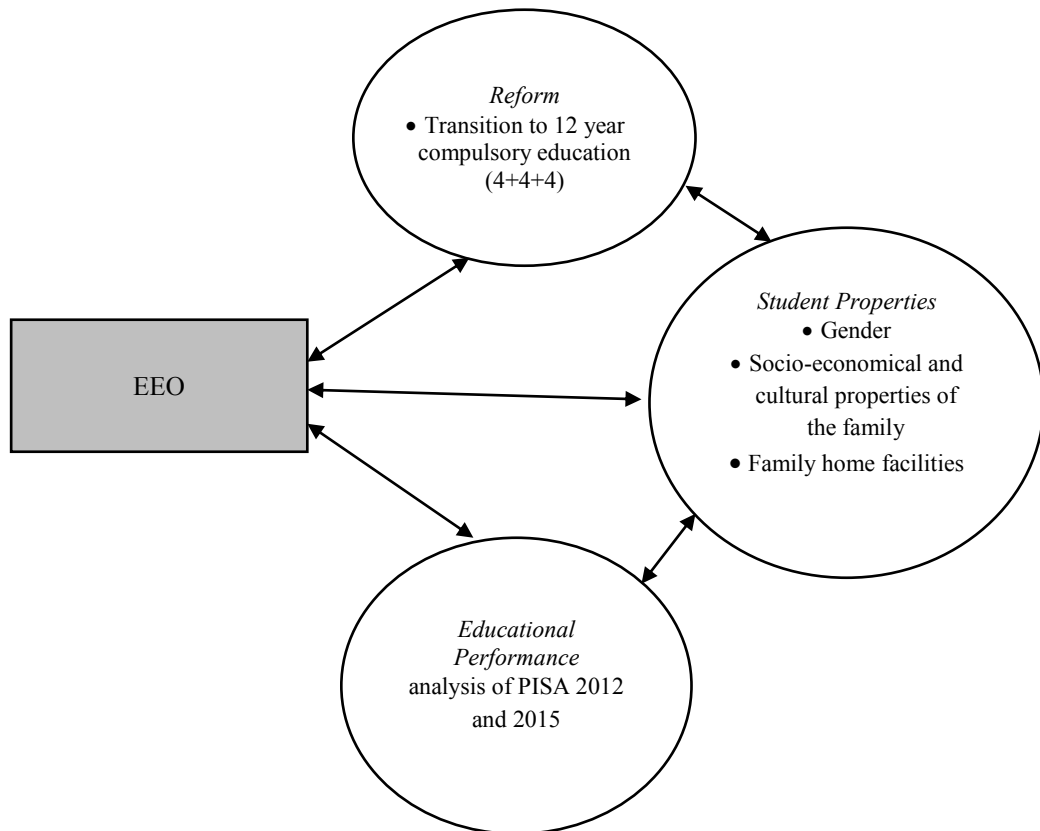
Reform
• Transition to 12 year compulsory education (4+4+4)

EEO

Student Properties
• Gender
• Socio-economical and cultural properties of the family
• Family home facilities

Educational Performance
analysis of PISA 2012 and 2015